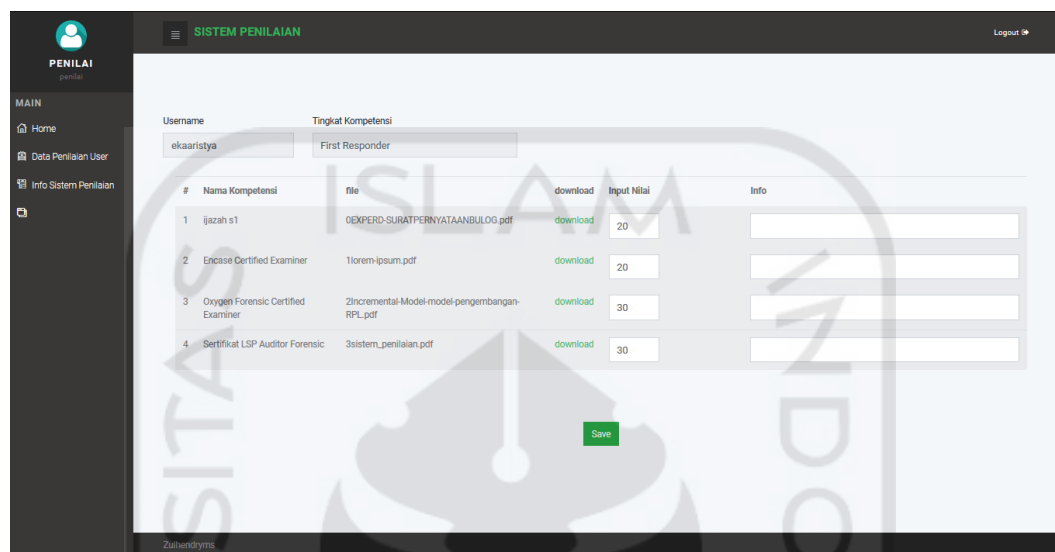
PENILAI
penilai

MAIN

Home

Data Penilaian User

Info Sistem Penilaian

SISTEM PENILAIAN

Logout

Username
ekaaristya

Tingkat Kompetensi
First Responder

| # | Nama Kompetensi | file | download | Input Nilai | Info |
|---|---|---|---|---|---|
| 1 | ijazah s1 | 0EXPERD-SURATPERNYATAANBULOG.pdf | download | 20 | |
| 2 | Encase Certified Examiner | 1lorem-ipsum.pdf | download | 20 | |
| 3 | Oxygen Forensic Certified Examiner | 2Incremental-Model-model-pengembangan-RPL.pdf | download | 30 | |
| 4 | Sertifikat LSP Auditor Forensic | 3sistem_penilaian.pdf | download | 30 | |

Save

Zulhendryms